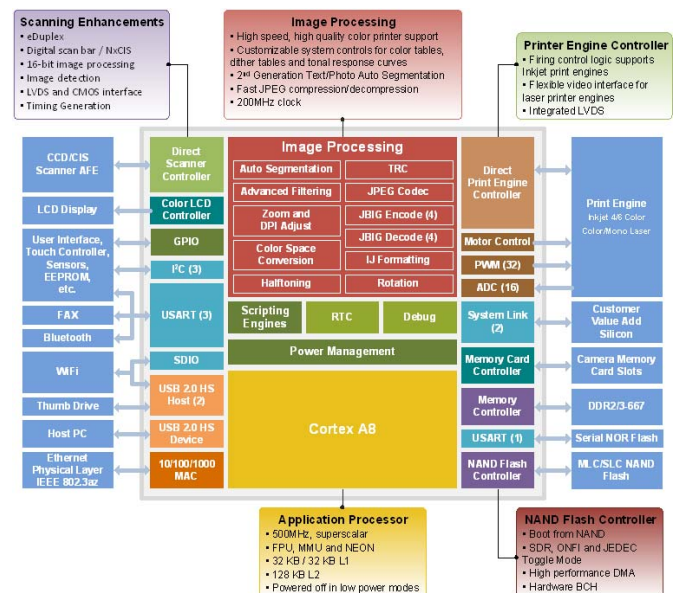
Scanning Enhancements
• eDuplex
• Digital scan bar / NxCIS
• 16-bit image processing
• Image detection
• LVDS and CMOS interface
• Timing Generation

Image Processing
• High speed, high quality color printer support
• Customizable system controls for color tables, dither tables and tonal response curves
• 2nd Generation Text/Photo Auto Segmentation
• Fast JPEG compression/decompression
• 200MHz clock

Printer Engine Controller
• Firing control logic supports Inkjet print engines
• Flexible video interface for laser printer engines
• Integrated LVDS

CCD/CIS Scanner AFE

LCD Display

User Interface, Touch Controller, Sensors, EEPROM, etc.

FAX

Bluetooth

WiFi

Thumb Drive

Host PC

Ethernet Physical Layer IEEE 802.3az

Direct Scanner Controller

Color LCD Controller

GPIO

I$^2$C (3)

USART (3)

SDIO

USB 2.0 HS Host (2)

USB 2.0 HS Device

10/100/1000 MAC

Image Processing

Auto Segmentation

TRC

Advanced Filtering

JPEG Codec

Zoom and DPI Adjust

JBIG Encode (4)

JBIG Decode (4)

Color Space Conversion

IJ Formatting

Halftoning

Rotation

Scripting Engines

RTC

Debug

Power Management

Cortex A8

Direct Print Engine Controller

Motor Control

PWM (32)

ADC (16)

System Link (2)

Memory Card Controller

Memory Controller

USART (1)

NAND Flash Controller

Print Engine
Inkjet 4/6 Color
Color/Mono Laser

Customer Value Add Silicon

Camera Memory Card Slots

DDR2/3-667

Serial NOR Flash

MLC/SLC NAND Flash

Application Processor
• 500MHz, superscalar
• FPU, MMU and NEON
• 32 KB / 32 KB L1
• 128 KB L2
• Powered off in low power modes

NAND Flash Controller
• Boot from NAND
• SDR, ONFI and JEDEC Toggle Mode
• High performance DMA
• Hardware BCH